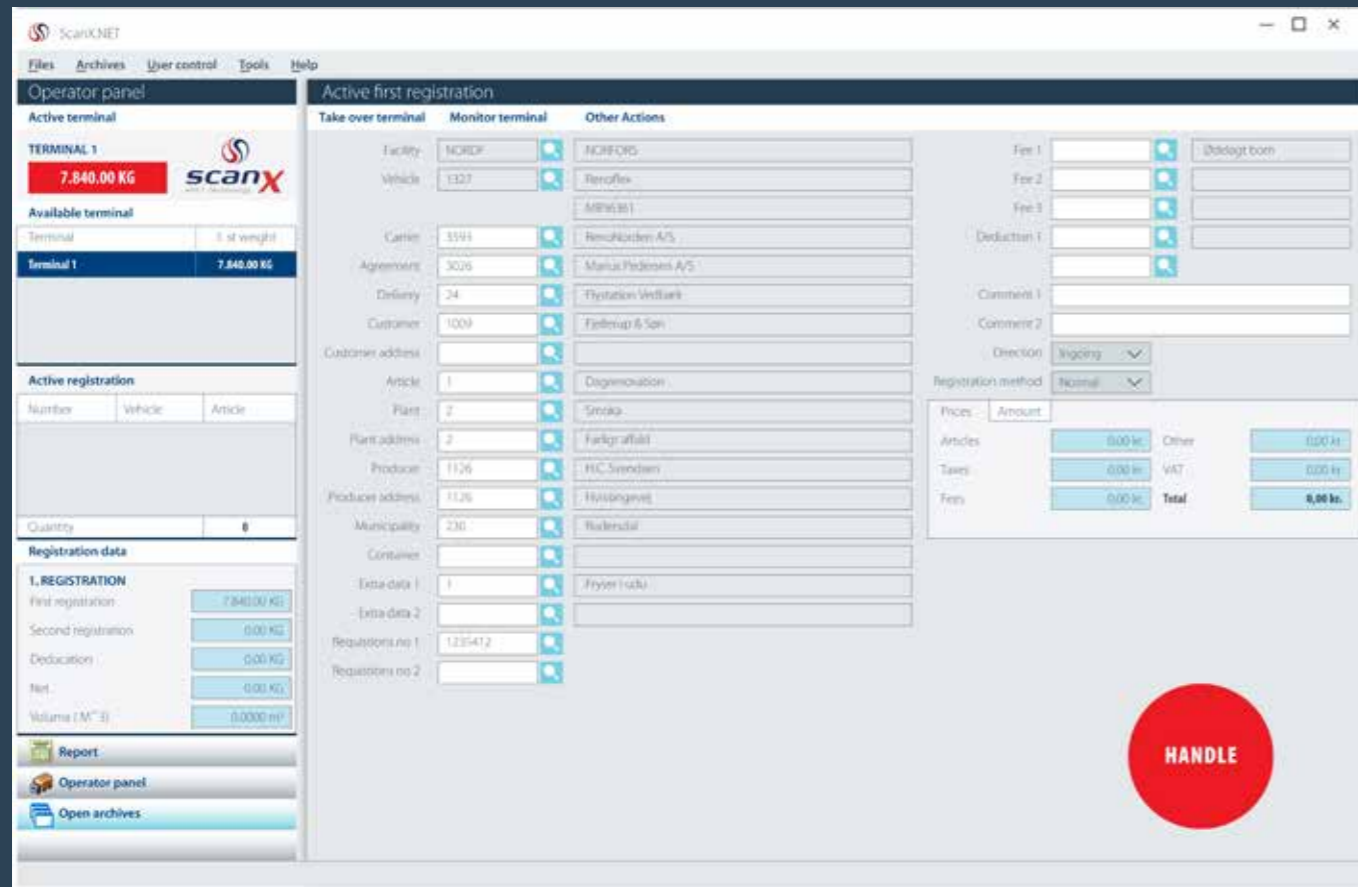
ScanX.NET

Files Archives User control Tools Help

Operator panel

Active terminal

TERMINAL 1

7.840,00 KG

scanX

Available terminal

| Terminal | 1. st weight |
|---|---|
| Terminal 1 | 7.840,00 KG |

Active registration

| Number | Vehicle | Article |
|---|---|---|

Quantity 0

Registration data

1. REGISTRATION

First registration 7.840,00 KG

Second registration 0,00 KG

Deducation 0,00 KG

Net 0,00 KG

Volume ( M^3) 0,0000 m³

Report

Operator panel

Open archives

Active first registration

Take over terminal Monitor terminal Other Actions

Facility NORDF NORFORS

Vehicle 1327 Renoflex

MR96361

Carrier 3593 RenoNorden A/S

Agreement 3026 Marius Pedersen A/S

Delivery 24 Flystation Vedbæk

Customer 1009 Fjellerup & Søn

Customer address

Article 1 Dagrenovation

Plant 2 Småka

Plant address 2 Farligt affald

Producer 1126 H.C.Svendsen

Producer address 1126 Hvissingevej

Municipality 230 Rudersdal

Container

Extra data 1 1 Fryser i udu

Extra data 2

Requisitions no 1 1235412

Requisitions no 2

Fee 1 Ødelagt bom

Fee 2

Fee 3

Deduction 1

Comment 1

Comment 2

Direction Ingoing

Registration method Normal

Prices Amount

Articles 0,00 kr. Other 0,00 kr.

Taxes 0,00 kr. VAT 0,00 kr.

Fees 0,00 kr. Total 0,00 kr.

HANDLE